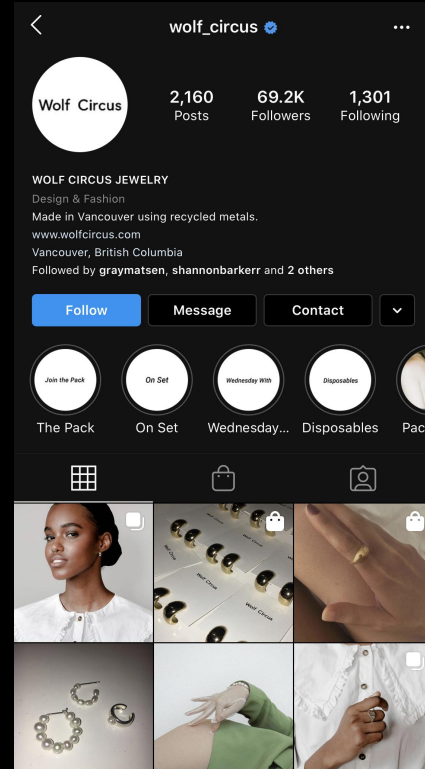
wolf_circus

Wolf Circus

2,160
Posts

69.2K
Followers

1,301
Following

WOLF CIRCUS JEWELRY
Design & Fashion
Made in Vancouver using recycled metals.
www.wolfcircus.com
Vancouver, British Columbia
Followed by graymatsen, shannonbarkerr and 2 others

Follow
Message
Contact

Join the Pack
The Pack

On Set
On Set

Wednesday With
Wednesday...

Disposables
Disposables

Pac

Wolf Circus
Wolf Circus
Wolf Circus